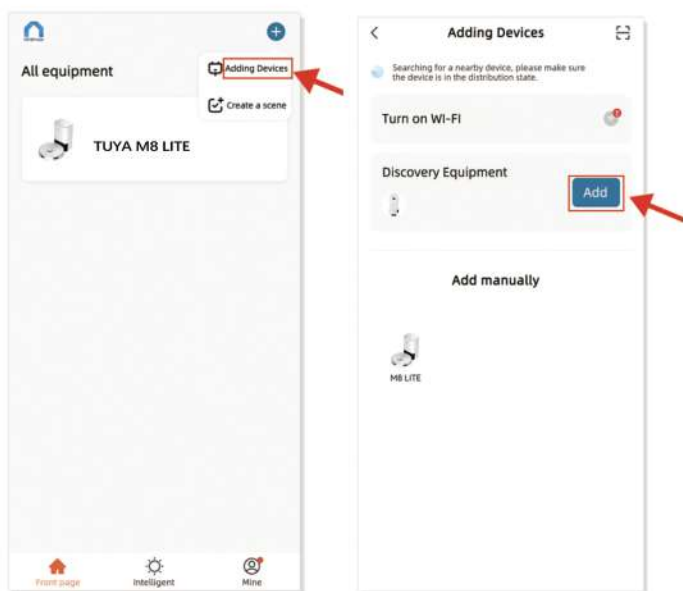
All equipment

Adding Devices

Create a scene

TUYA M8 LITE

Front page

Intelligent

Mine

Adding Devices

Searching for a nearby device, please make sure the device is in the distribution state.

Turn on Wi-Fi

Discovery Equipment

Add

Add manually

M8 LITE